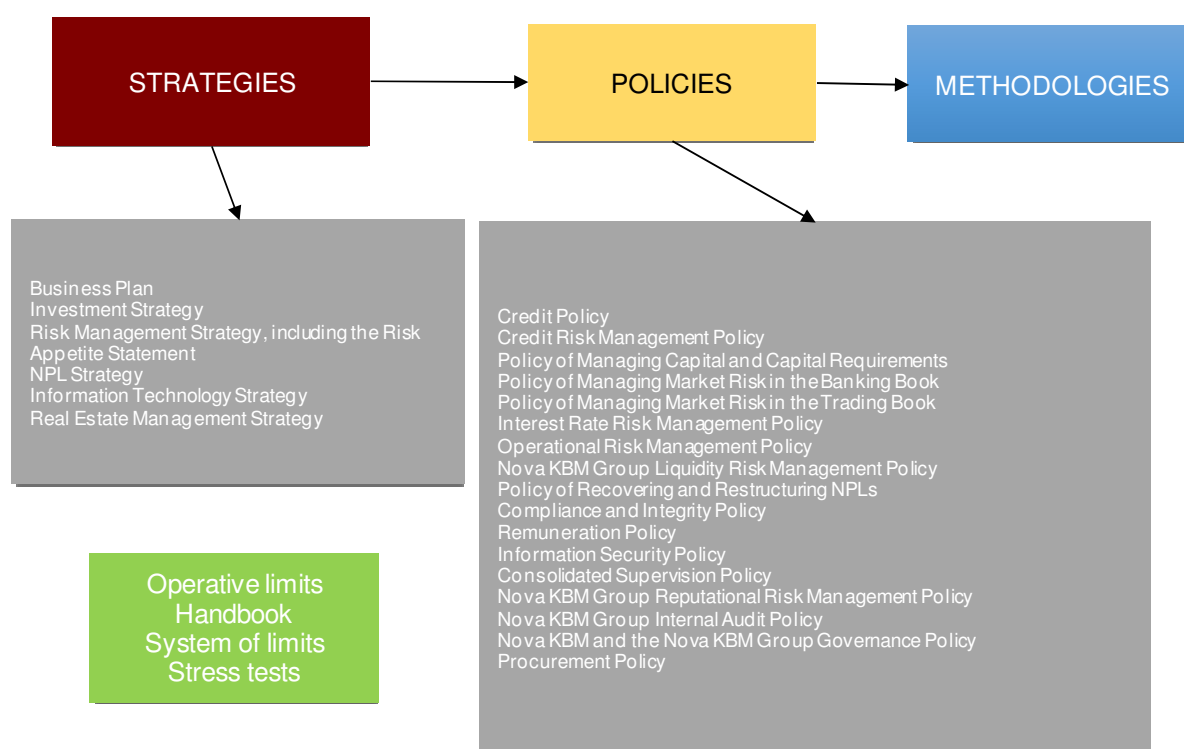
STRATEGIES

POLICIES

METHODOLOGIES

Business Plan
Investment Strategy
Risk Management Strategy, including the Risk Appetite Statement
NPL Strategy
Information Technology Strategy
Real Estate Management Strategy

Credit Policy
Credit Risk Management Policy
Policy of Managing Capital and Capital Requirements
Policy of Managing Market Risk in the Banking Book
Policy of Managing Market Risk in the Trading Book
Interest Rate Risk Management Policy
Operational Risk Management Policy
Nova KBM Group Liquidity Risk Management Policy
Policy of Recovering and Restructuring NPLs
Compliance and Integrity Policy
Remuneration Policy
Information Security Policy
Consolidated Supervision Policy
Nova KBM Group Reputational Risk Management Policy
Nova KBM Group Internal Audit Policy
Nova KBM and the Nova KBM Group Governance Policy
Procurement Policy

Operative limits
Handbook
System of limits
Stress tests